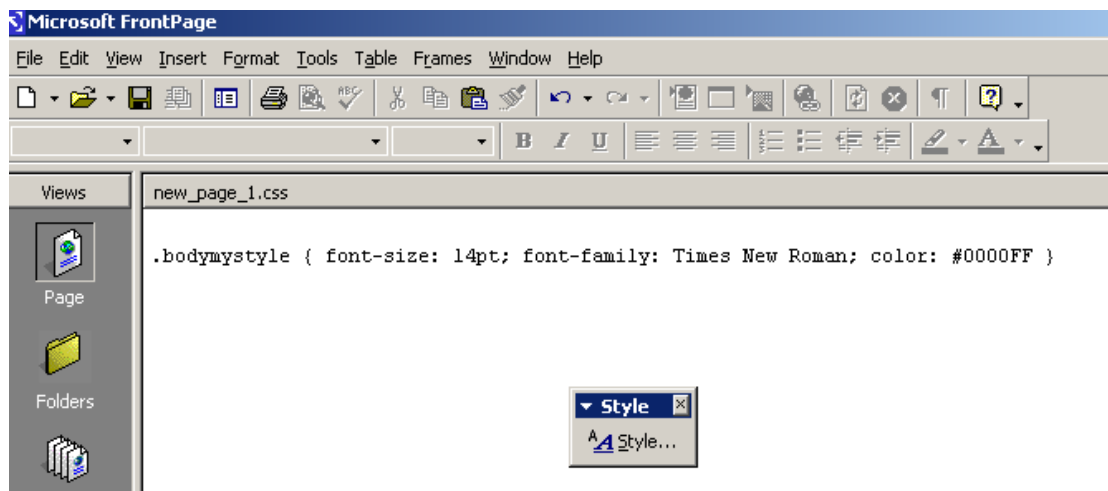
Microsoft FrontPage

File Edit View Insert Format Tools Table Frames Window Help

B I U

Views

Page

Folders

new_page_1.css

.bodymystyle { font-size: 14pt; font-family: Times New Roman; color: #0000FF }

Style

Style...